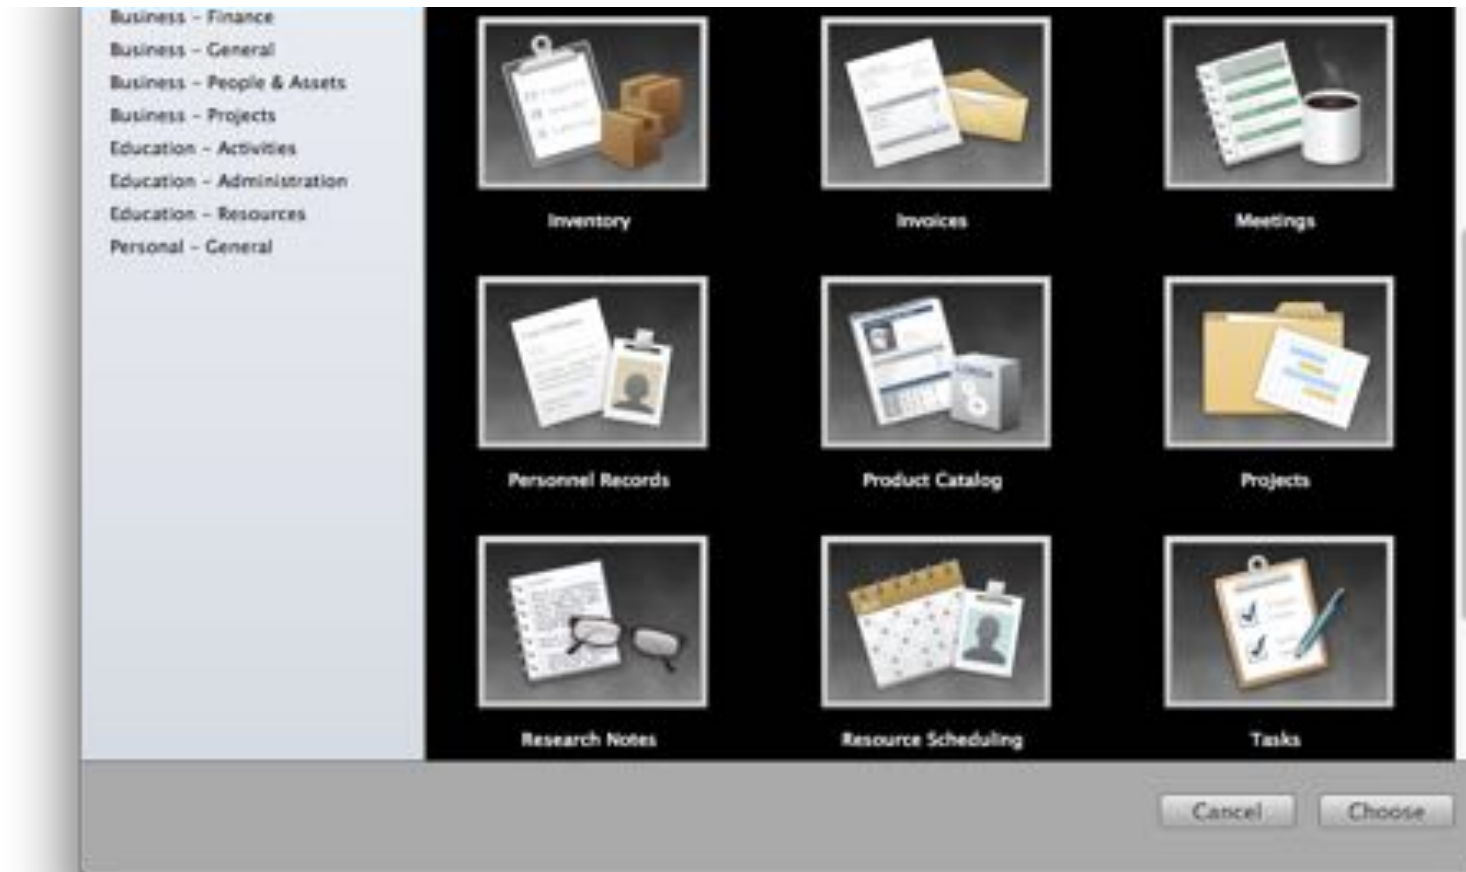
Business - Finance
Business - General
Business - People & Assets
Business - Projects
Education - Activities
Education - Administration
Education - Resources
Personal - General

Inventory
Invoices
Meetings
Personnel Records
Product Catalog
Projects
Research Notes
Resource Scheduling
Tasks

Cancel
Choose